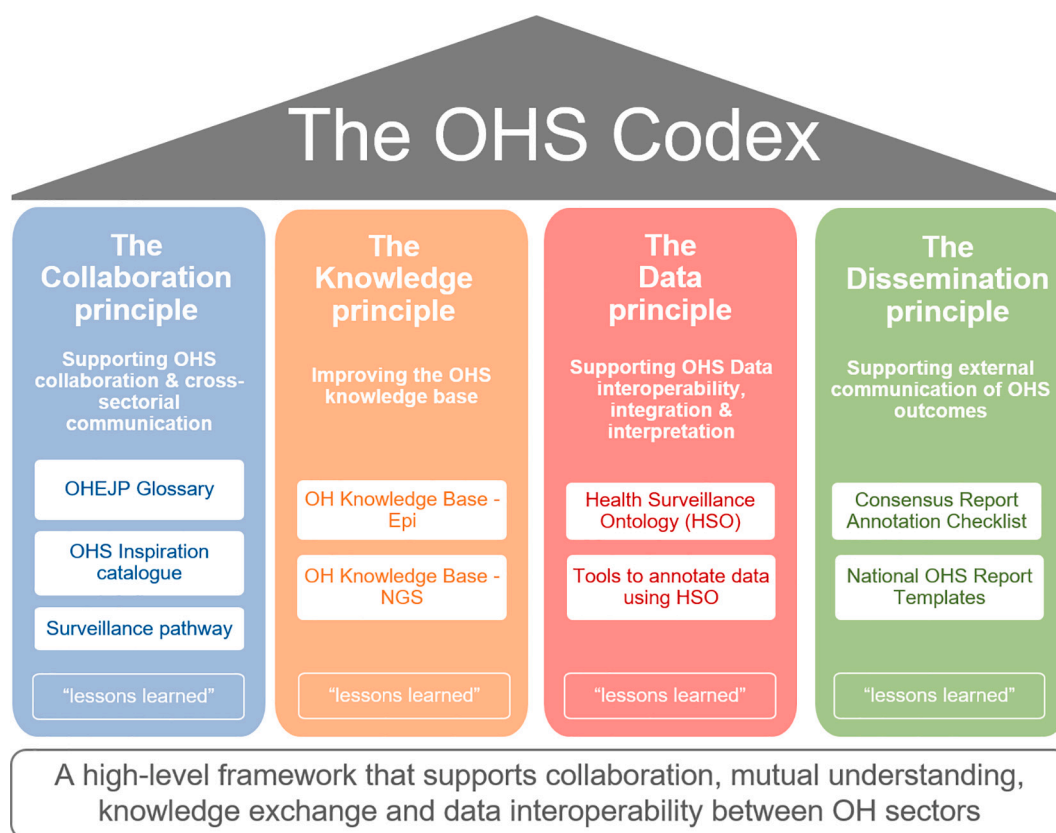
The OHS Codex

The Collaboration principle

Supporting OHS collaboration & cross-sectorial communication

OHEJP Glossary

OHS Inspiration catalogue

Surveillance pathway

“lessons learned”

The Knowledge principle

Improving the OHS knowledge base

OH Knowledge Base - Epi

OH Knowledge Base - NGS

“lessons learned”

The Data principle

Supporting OHS Data interoperability, integration & interpretation

Health Surveillance Ontology (HSO)

Tools to annotate data using HSO

“lessons learned”

The Dissemination principle

Supporting external communication of OHS outcomes

Consensus Report Annotation Checklist

National OHS Report Templates

“lessons learned”

A high-level framework that supports collaboration, mutual understanding, knowledge exchange and data interoperability between OH sectors